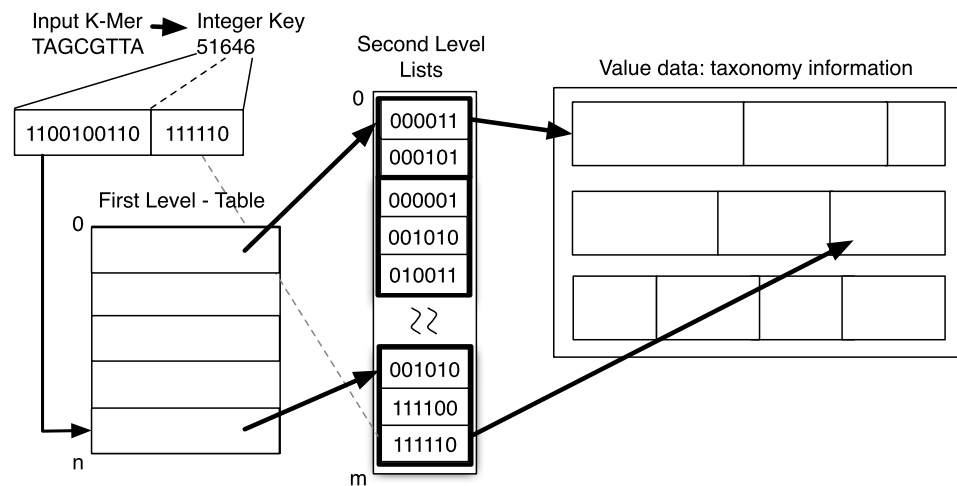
Input K-Mer
TAGCGTTA

Integer Key
51646

1100100110 | 111110

First Level - Table

0

n

Second Level
Lists

0

000011
000101
000001
001010
010011
001010
111100
111110

m

Value data: taxonomy information